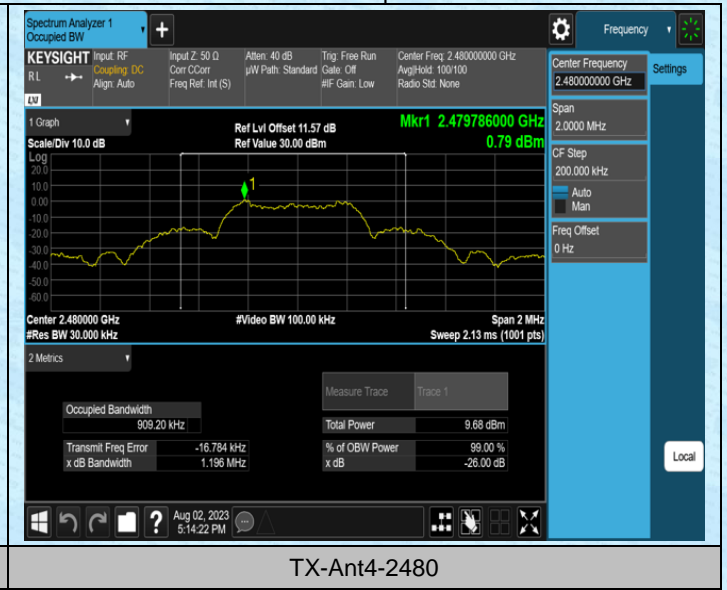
Spectrum Analyzer 1
Occupied BW

Frequency

KEYSIGHT Input: RF
Coupling: DC
Align: Auto
RL

Input Z: 50 Ω
Corr CCorr
Freq Ref: Int (S)

Atten: 40 dB
µW Path: Standard

Trig: Free Run
Gate: Off
#IF Gain: Low

Center Freq: 2.480000000 GHz
Avg|Hold: 100/100
Radio Std: None

1 Graph

Scale/Div 10.0 dB
Log

Ref Lvl Offset 11.57 dB
Ref Value 30.00 dBm

Mkr1 2.479786000 GHz
0.79 dBm

20.0
10.0
0.00
-10.0
-20.0
-30.0
-40.0
-50.0
-60.0
-70.0

1

Center 2.480000 GHz
#Res BW 30.000 kHz

#Video BW 100.00 kHz

Span 2 MHz
Sweep 2.13 ms (1001 pts)

2 Metrics

Measure Trace | Trace 1

| Occupied Bandwidth | |
|---|---|
| 909.20 kHz | |

| Total Power | 9.68 dBm |
|---|---|

| Transmit Freq Error | -16.784 kHz |
|---|---|
| x dB Bandwidth | 1.196 MHz |

| % of OBW Power | 99.00 % |
|---|---|
| x dB | -26.00 dB |

Center Frequency
2.480000000 GHz

Settings

Span
2.0000 MHz

CF Step
200.000 kHz
Auto
Man

Freq Offset
0 Hz

Local

Aug 02, 2023
5:14:22 PM

TX-Ant4-2480